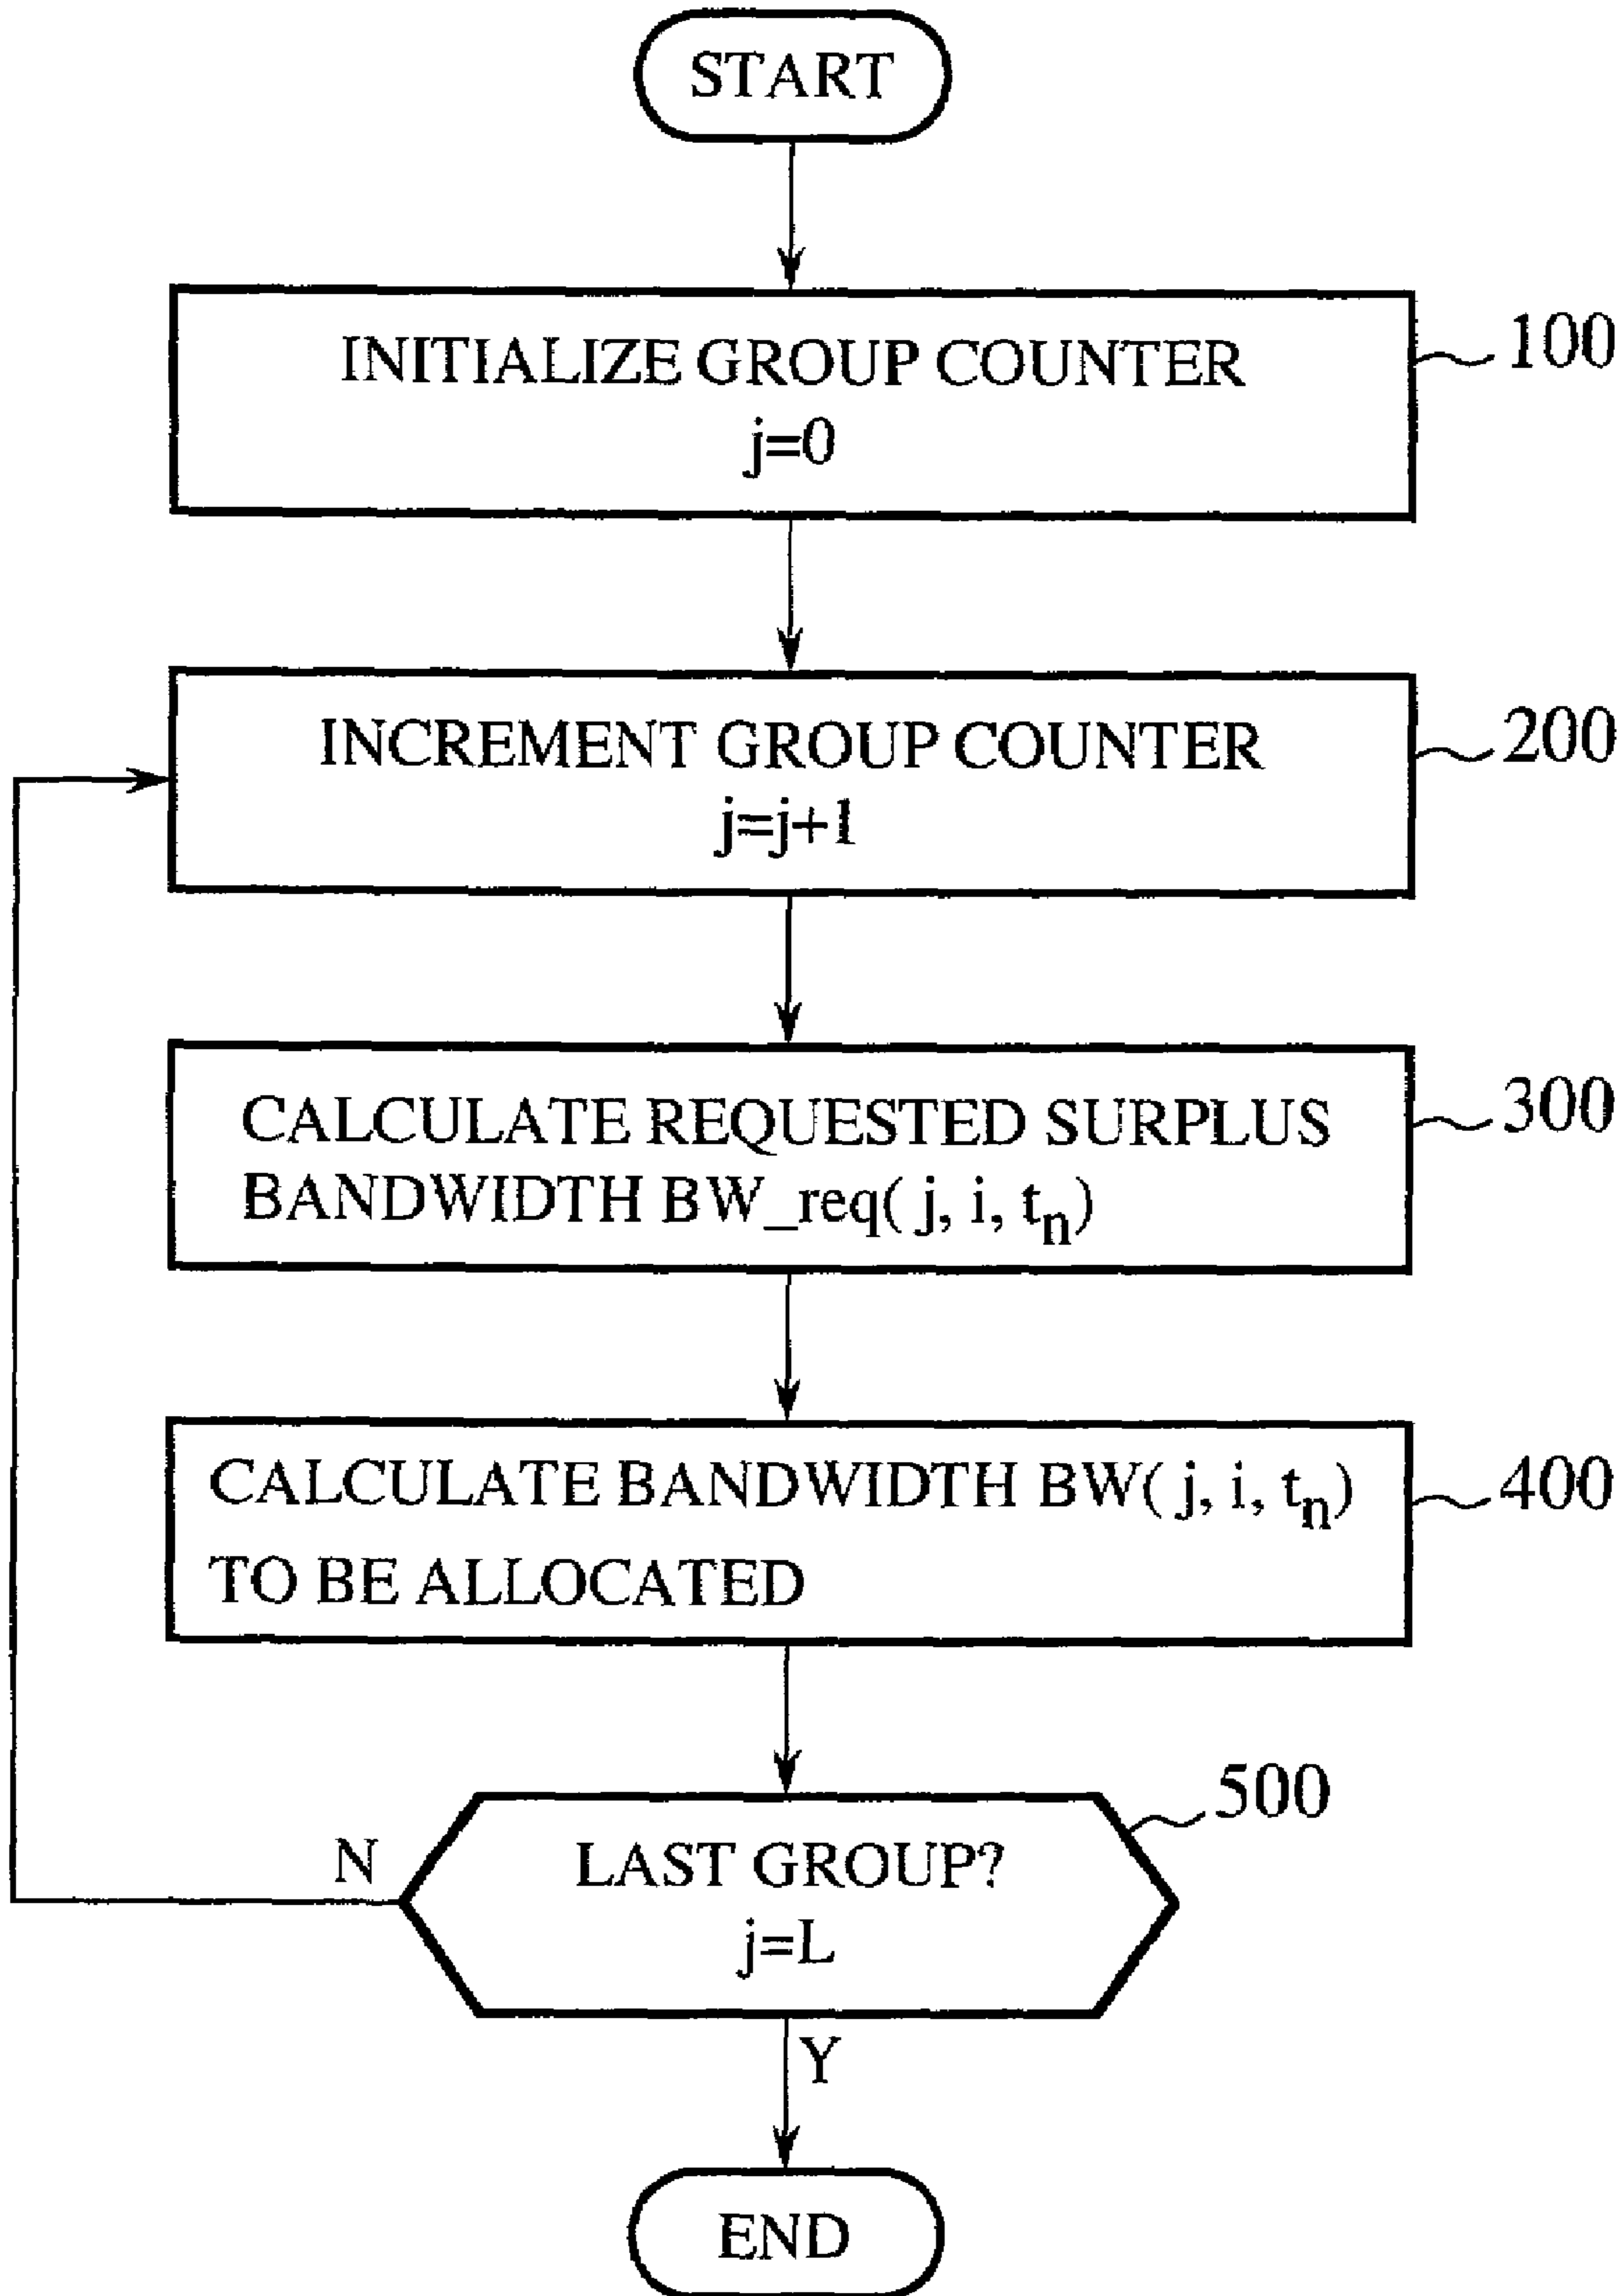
START

INITIALIZE GROUP COUNTER
j=0

100

INCREMENT GROUP COUNTER
j=j+1

200

CALCULATE REQUESTED SURPLUS BANDWIDTH BW_req( j, i, $t_n$)

300

CALCULATE BANDWIDTH BW( j, i, $t_n$) TO BE ALLOCATED

400

500

N

LAST GROUP?
j=L

Y

END